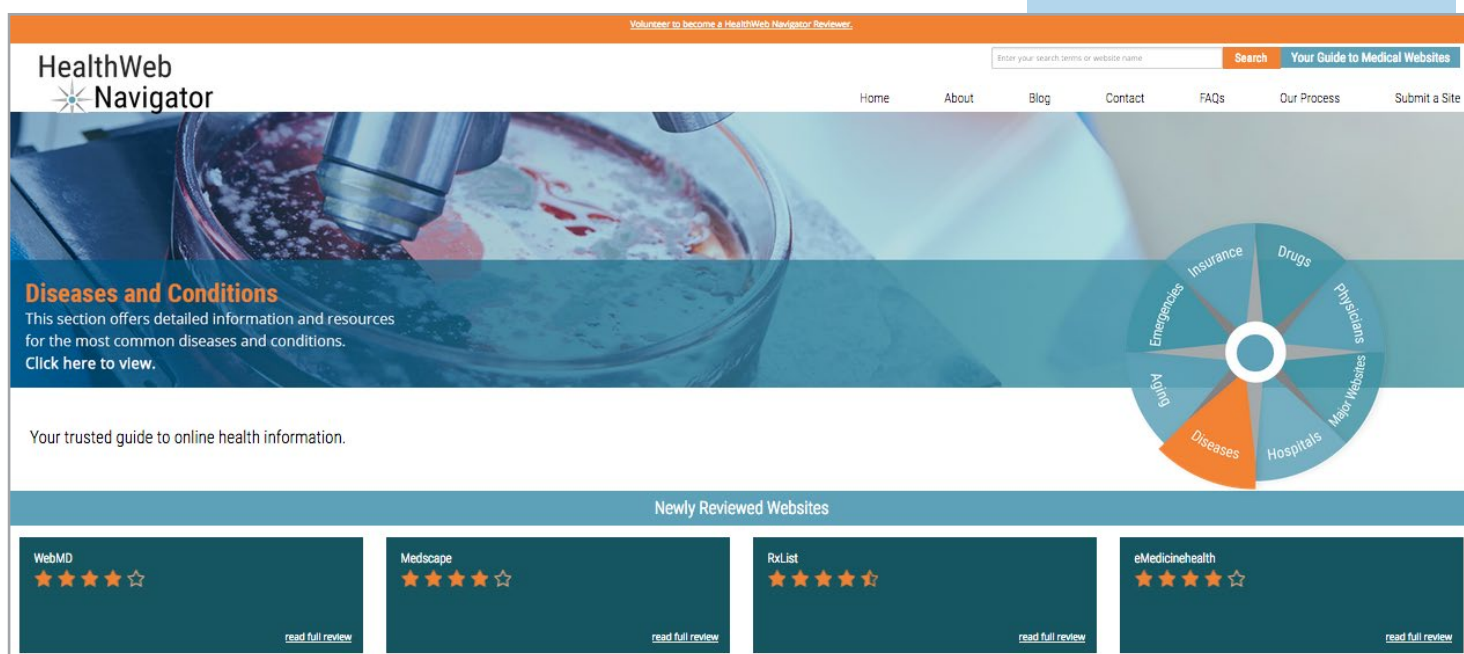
Volunteer to become a HealthWeb Navigator Reviewer.

HealthWeb Navigator

Enter your search terms or website name
Search
Your Guide to Medical Websites

Home
About
Blog
Contact
FAQs
Our Process
Submit a Site

Diseases and Conditions
This section offers detailed information and resources for the most common diseases and conditions.
Click here to view.

Insurance
Drugs
Physicians
Major Websites
Hospitals
Diseases
Aging
Emergencies

Your trusted guide to online health information.

Newly Reviewed Websites

WebMD
read full review

Medscape
read full review

RxList
read full review

eMedicinehealth
read full review